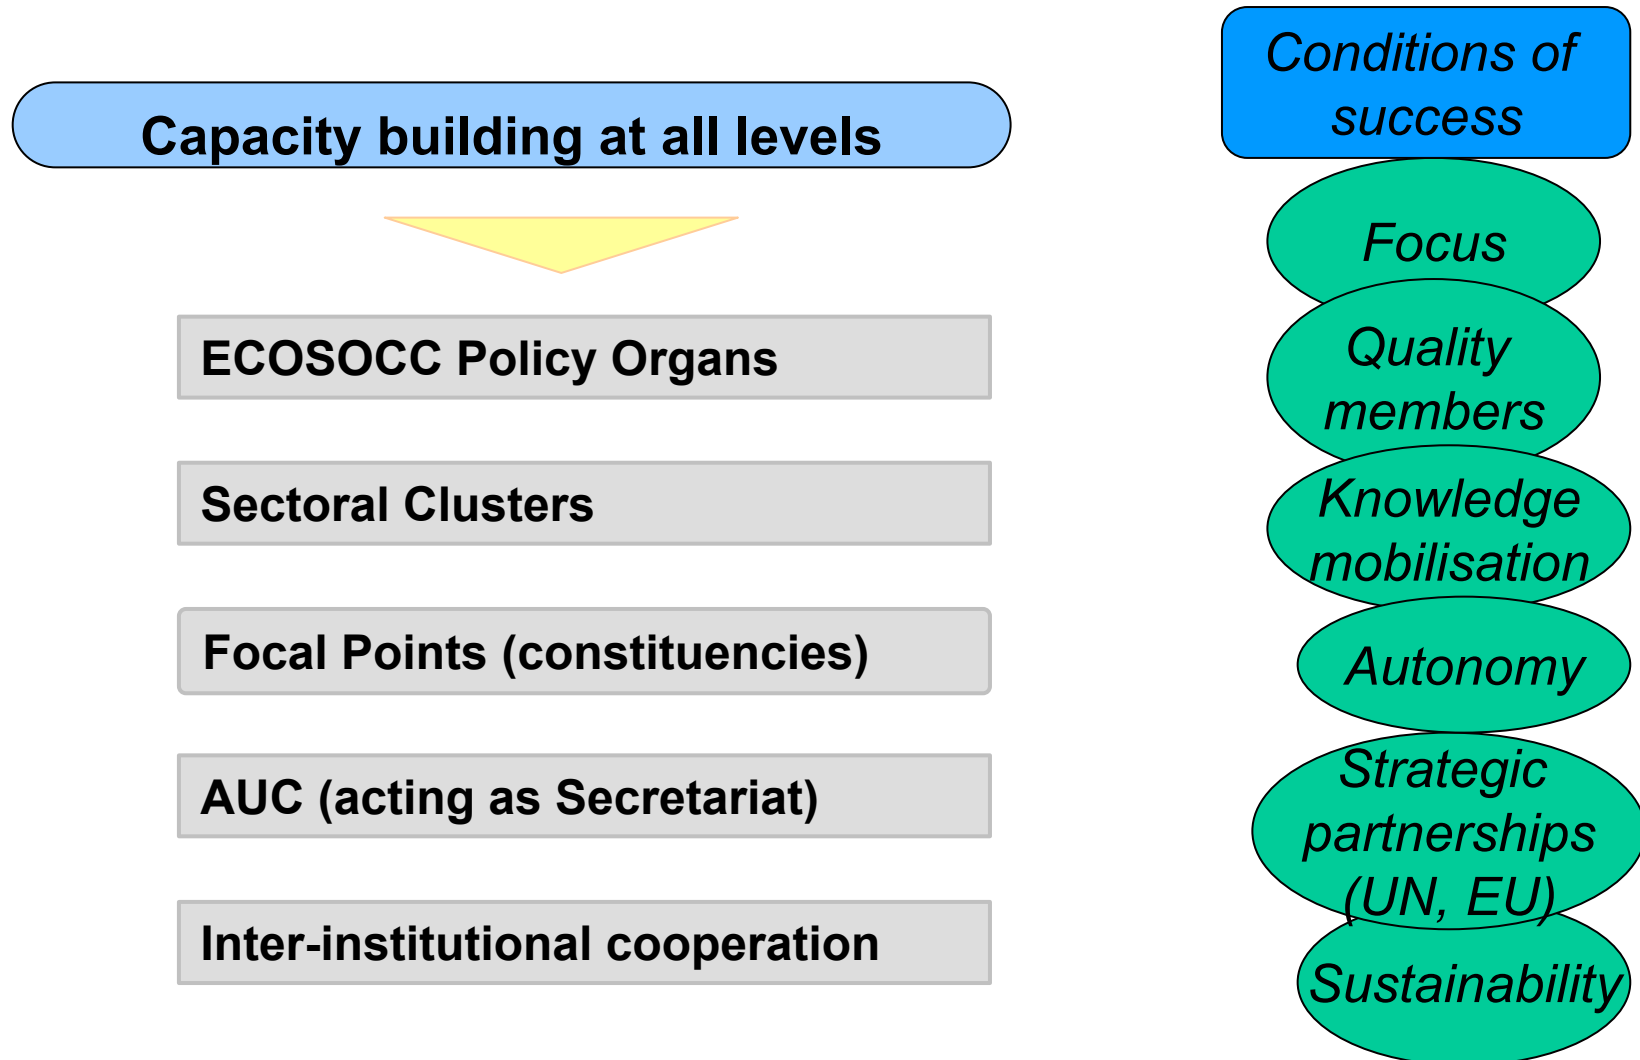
Capacity building at all levels

ECOSOCC Policy Organs

Sectoral Clusters

Focal Points (constituencies)

AUC (acting as Secretariat)

Inter-institutional cooperation

Conditions of success

Focus

Quality members

Knowledge mobilisation

Autonomy

Strategic partnerships (UN, EU)

Sustainability